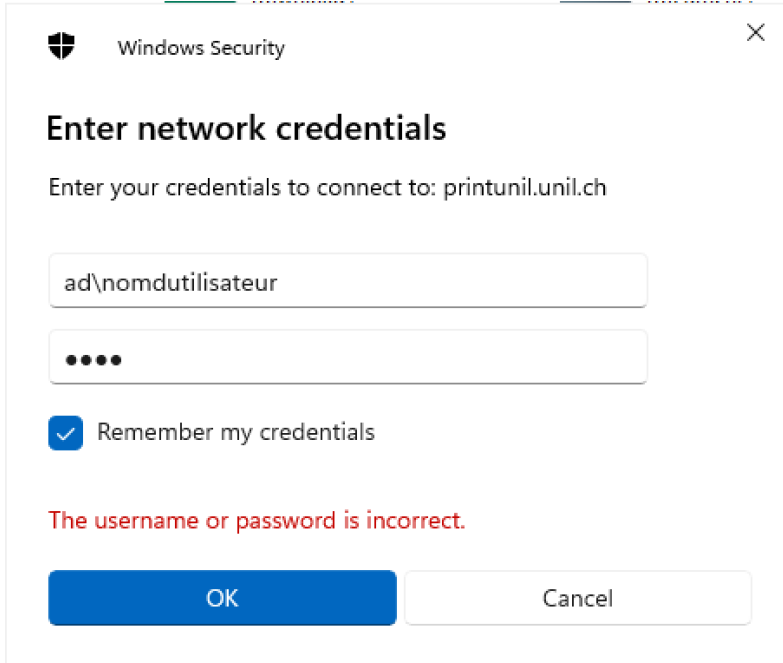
Windows Security

Enter network credentials

Enter your credentials to connect to: printunil.unil.ch

ad\nomdutilisateur

••••

Remember my credentials

The username or password is incorrect.

OK

Cancel